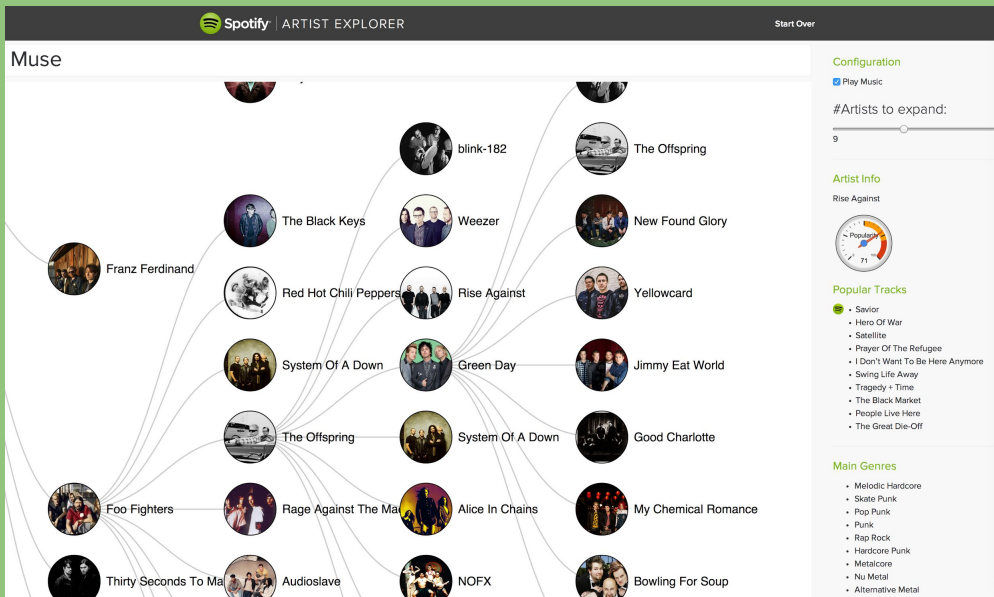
Spotify | ARTIST EXPLORER

Start Over

Muse

blink-182

The Offspring

The Black Keys

Weezer

New Found Glory

Franz Ferdinand

Red Hot Chili Peppers

Rise Against

Yellowcard

System Of A Down

Green Day

Jimmy Eat World

The Offspring

System Of A Down

Good Charlotte

Foo Fighters

Rage Against The Ma

Alice In Chains

My Chemical Romance

Thirty Seconds To Ma

Audioslave

NOFX

Bowling For Soup

Configuration

Play Music

#Artists to expand:

9

Artist Info

Rise Against

Popularity

71

Popular Tracks

• Savior
• Hero Of War
• Satellite
• Prayer Of The Refugee
• I Don't Want To Be Here Anymore
• Swing Life Away
• Tragedy + Time
• The Black Market
• People Live Here
• The Great Die-Off

Main Genres

• Melodic Hardcore
• Skate Punk
• Pop Punk
• Punk
• Rap Rock
• Hardcore Punk
• Metalcore
• Nu Metal
• Alternative Metal